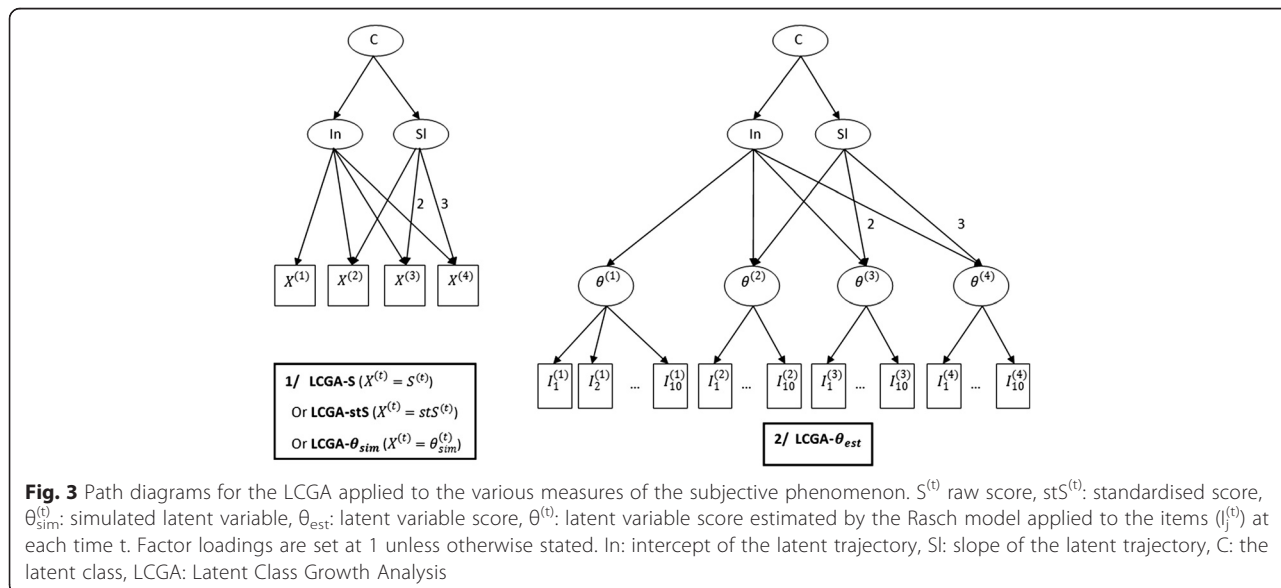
C

In

Sl

2

3

$X^{(1)}$

$X^{(2)}$

$X^{(3)}$

$X^{(4)}$

1/ LCGA-S ($X^{(t)} = S^{(t)}$)

Or LCGA-stS ($X^{(t)} = stS^{(t)}$)

Or LCGA-$\theta_{sim}$ ($X^{(t)} = \theta_{sim}^{(t)}$)

C

In

Sl

2

3

$\theta^{(1)}$

$\theta^{(2)}$

$\theta^{(3)}$

$\theta^{(4)}$

$I_1^{(1)}$ $I_2^{(1)}$ ... $I_{10}^{(1)}$ $I_1^{(2)}$ ... $I_{10}^{(2)}$ $I_1^{(3)}$ ... $I_{10}^{(3)}$ $I_1^{(4)}$ ... $I_{10}^{(4)}$

2/ LCGA-$\theta_{est}$

**Fig. 3** Path diagrams for the LCGA applied to the various measures of the subjective phenomenon. $S^{(t)}$ raw score, $stS^{(t)}$: standardised score, $\theta_{sim}^{(t)}$: simulated latent variable, $\theta_{est}$: latent variable score, $\theta^{(t)}$: latent variable score estimated by the Rasch model applied to the items ($I_j^{(t)}$) at each time t. Factor loadings are set at 1 unless otherwise stated. In: intercept of the latent trajectory, Sl: slope of the latent trajectory, C: the latent class, LCGA: Latent Class Growth Analysis